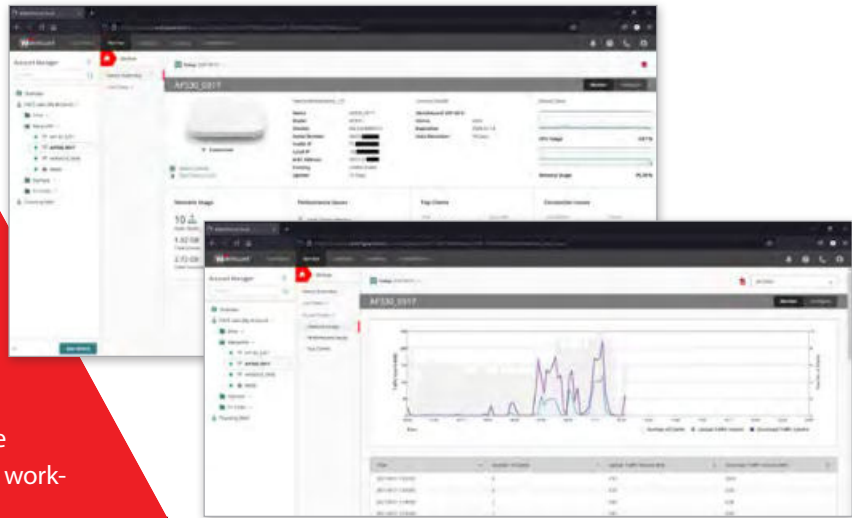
WatchGuard

Account Manager

Device

AP330_0317

Connected

Bandwidth Usage

Performance Issues

Top Clients

Connection Issues

10

1.02 GB

2.72 GB

CPU Usage

Memory Usage

Account Manager

Device

AP330_0317

Monitor

e

work-